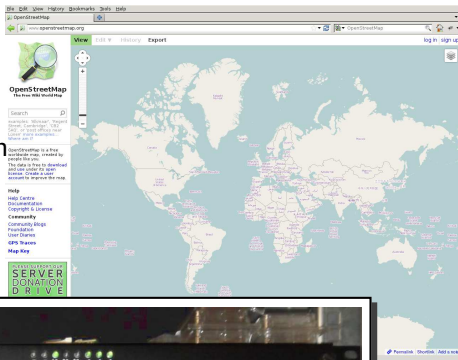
File Edit View History Bookmarks Tools Help

OpenStreetMap

www.openstreetmap.org

OpenStreetMap

View Edit History Export

log in sign up

OpenStreetMap
The Free Wiki World Map

Search

Examples: 'Alkmaar', 'Regent Street, Cambridge', 'CB2 5AQ', or 'post offices near Lünen' more examples... Where am I?

OpenStreetMap is a free worldwide map, created by people like you.

The data is free to download and use under its open license. Create a user account to improve the map.

Help
Help Centre
Documentation
Copyright & License

Community
Community Blogs
Foundation
User Diaries

GPS Traces
Map Key

SERVER
DONATION
DRIVE

Permalink Shortlink Add a note